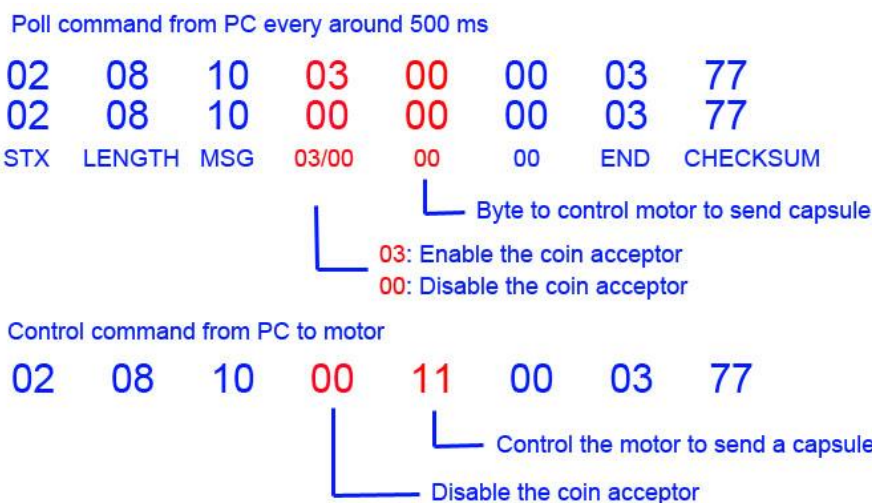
Poll command from PC every around 500 ms

| 02 | 08 | 10 | 03 | 00 | 00 | 03 | 77 |
|---|---|---|---|---|---|---|---|
| 02 | 08 | 10 | 00 | 00 | 00 | 03 | 77 |
| STX | LENGTH | MSG | 03/00 | 00 | 00 | END | CHECKSUM |

Byte to control motor to send capsule

03: Enable the coin acceptor
00: Disable the coin acceptor

Control command from PC to motor

02 08 10 00 11 00 03 77

Control the motor to send a capsule

Disable the coin acceptor